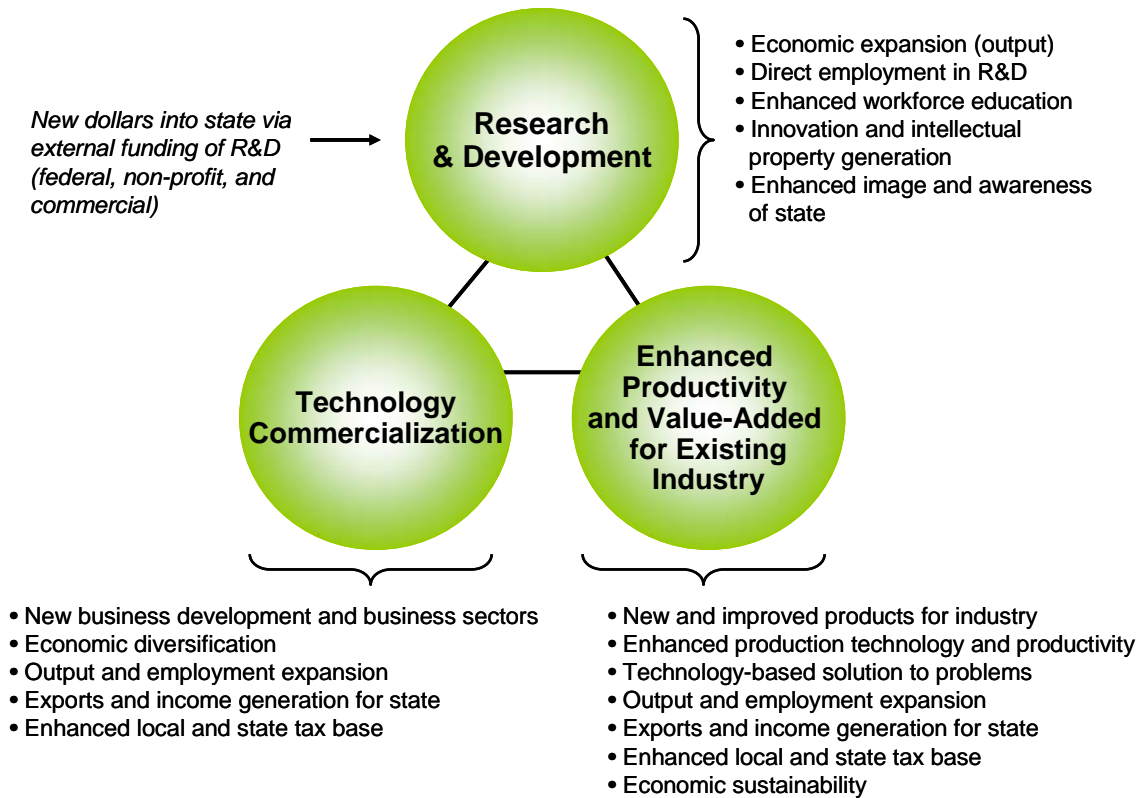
New dollars into state via external funding of R&D (federal, non-profit, and commercial)

Research & Development

• Economic expansion (output)
• Direct employment in R&D
• Enhanced workforce education
• Innovation and intellectual property generation
• Enhanced image and awareness of state

Technology Commercialization

Enhanced Productivity and Value-Added for Existing Industry

• New business development and business sectors
• Economic diversification
• Output and employment expansion
• Exports and income generation for state
• Enhanced local and state tax base

• New and improved products for industry
• Enhanced production technology and productivity
• Technology-based solution to problems
• Output and employment expansion
• Exports and income generation for state
• Enhanced local and state tax base
• Economic sustainability